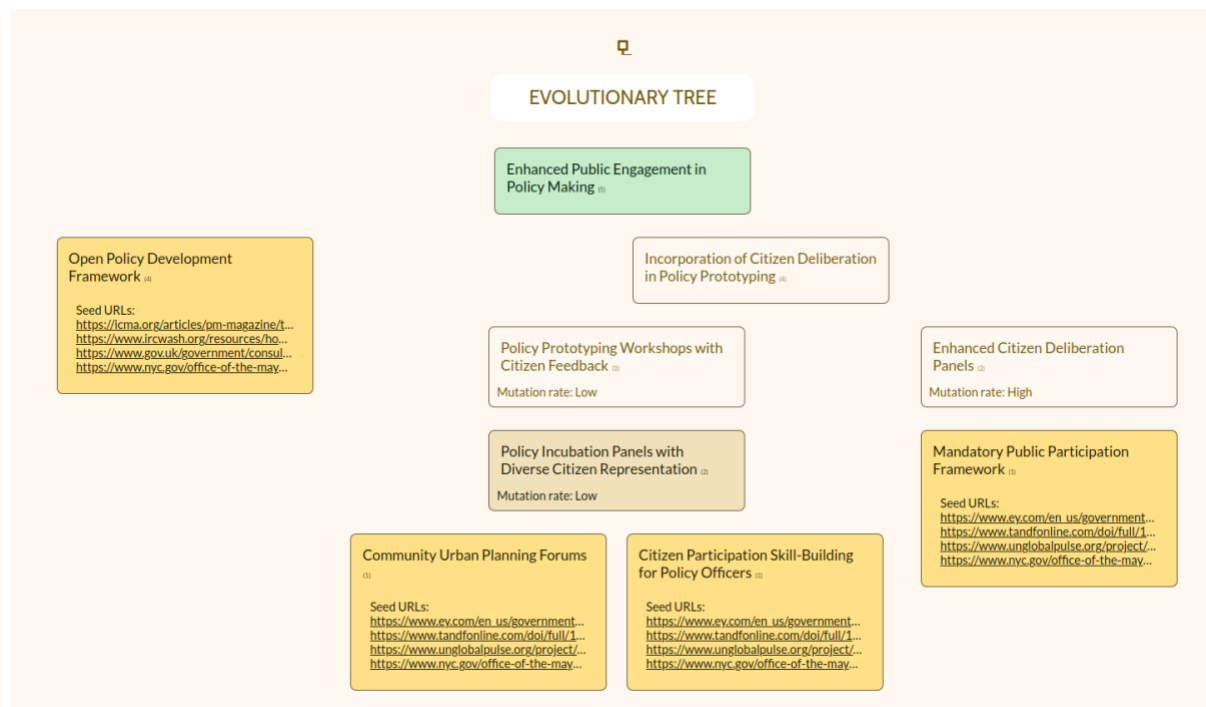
EVOLUTIONARY TREE

Enhanced Public Engagement in Policy Making (5)

Open Policy Development Framework (4)

Seed URLs:
https://icma.org/articles/pm-magazine/t...
https://www.ircwash.org/resources/ho...
https://www.gov.uk/government/consul...
https://www.nyc.gov/office-of-the-may...

Incorporation of Citizen Deliberation in Policy Prototyping (4)

Policy Prototyping Workshops with Citizen Feedback (3)

Mutation rate: Low

Enhanced Citizen Deliberation Panels (2)

Mutation rate: High

Policy Incubation Panels with Diverse Citizen Representation (2)

Mutation rate: Low

Mandatory Public Participation Framework (1)

Seed URLs:
https://www.ey.com/en_us/government...
https://www.tandfonline.com/doi/full/1...
https://www.unglobalpulse.org/project/...
https://www.nyc.gov/office-of-the-may...

Community Urban Planning Forums (1)

Seed URLs:
https://www.ey.com/en_us/government...
https://www.tandfonline.com/doi/full/1...
https://www.unglobalpulse.org/project/...
https://www.nyc.gov/office-of-the-may...

Citizen Participation Skill-Building for Policy Officers (1)

Seed URLs:
https://www.ey.com/en_us/government...
https://www.tandfonline.com/doi/full/1...
https://www.unglobalpulse.org/project/...
https://www.nyc.gov/office-of-the-may...